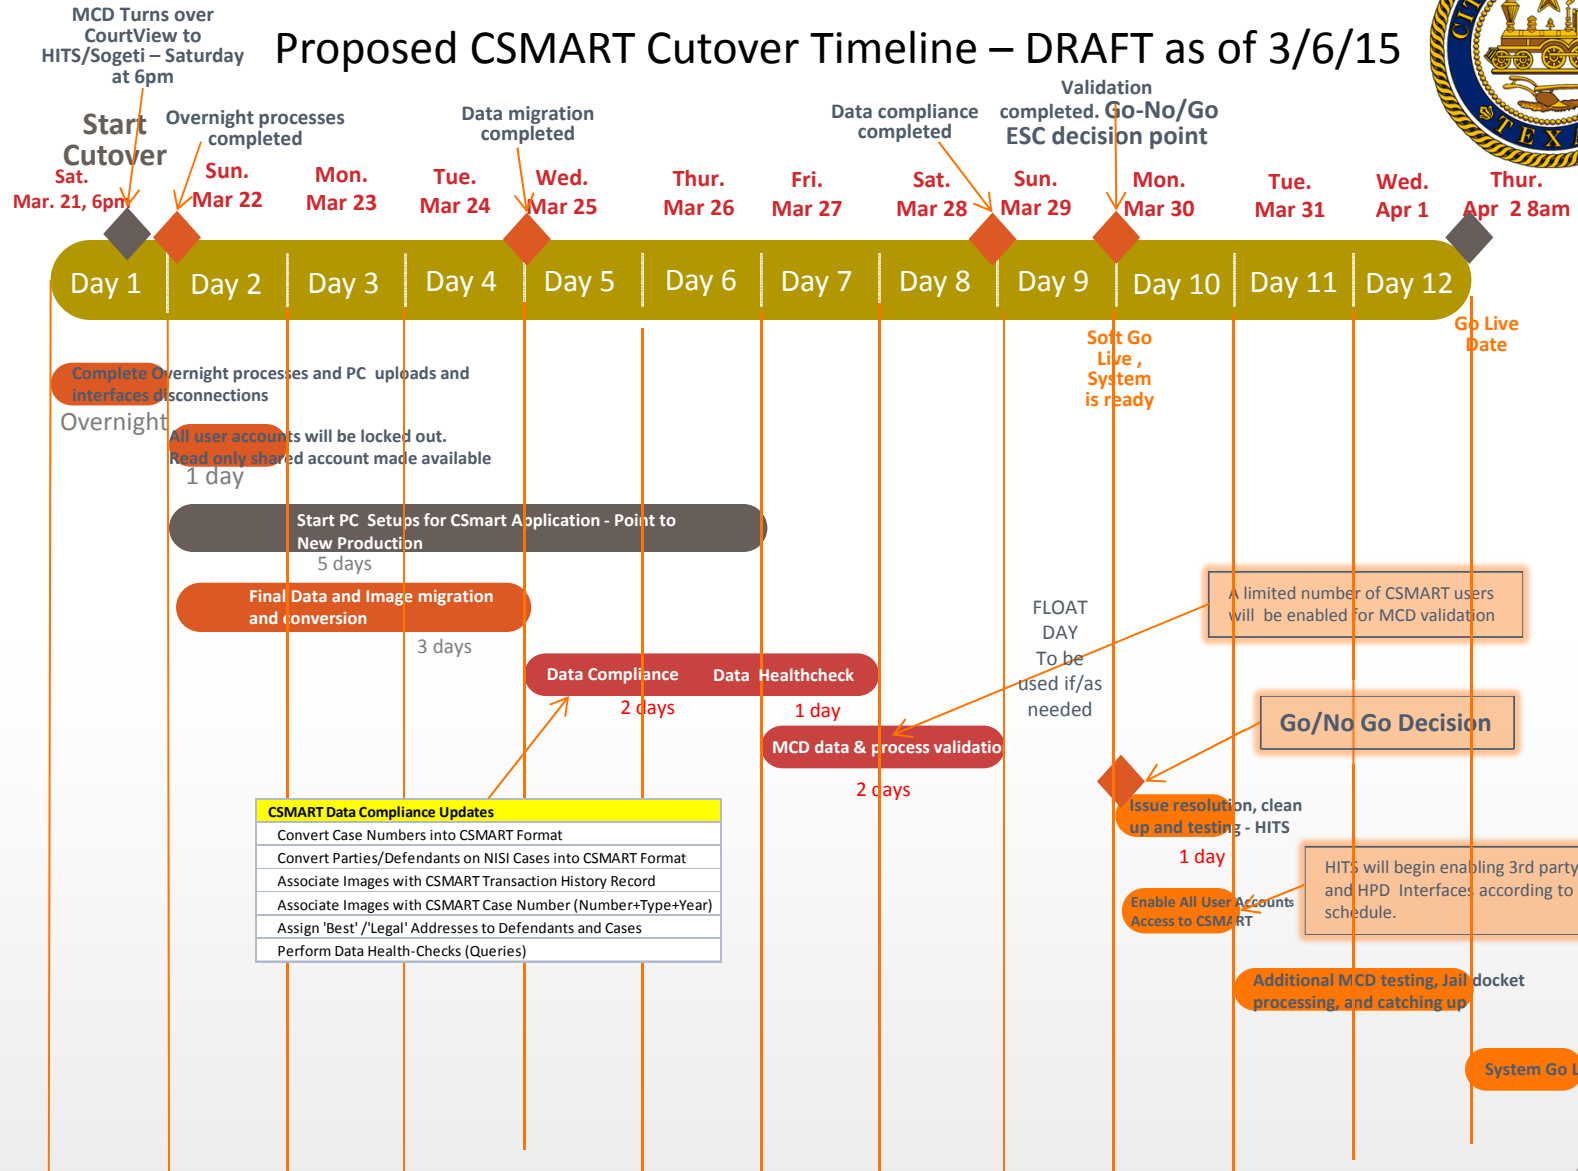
MCD Turns over CourtView to HITS/Sogeti – Saturday at 6pm

Proposed CSMART Cutover Timeline – DRAFT as of 3/6/15

Start Cutover

Overnight processes completed

Data migration completed

Data compliance completed

Validation completed. Go-No/Go ESC decision point

Sat. Mar. 21, 6pm

Sun. Mar 22

Mon. Mar 23

Tue. Mar 24

Wed. Mar 25

Thur. Mar 26

Fri. Mar 27

Sat. Mar 28

Sun. Mar 29

Mon. Mar 30

Tue. Mar 31

Wed. Apr 1

Thur. Apr 2 8am

Day 1

Day 2

Day 3

Day 4

Day 5

Day 6

Day 7

Day 8

Day 9

Day 10

Day 11

Day 12

Soft Go Live , System is ready

Go Live Date

Complete Overnight processes and PC uploads and interfaces disconnections

Overnight

All user accounts will be locked out.
Read only shared account made available

1 day

Start PC Setups for CSmart Application - Point to New Production

5 days

Final Data and Image migration and conversion

3 days

Data Compliance Data Healthcheck

2 days

1 day

FLOAT DAY
To be used if/as needed

A limited number of CSMART users will be enabled for MCD validation

MCD data & process validatio

2 days

Go/No Go Decision

| CSMART Data Compliance Updates |
|---|
| Convert Case Numbers into CSMART Format |
| Convert Parties/Defendants on NISI Cases into CSMART Format |
| Associate Images with CSMART Transaction History Record |
| Associate Images with CSMART Case Number (Number+Type+Year) |
| Assign 'Best' /'Legal' Addresses to Defendants and Cases |
| Perform Data Health-Checks (Queries) |

Issue resolution, clean up and testing - HITS

1 day

HITS will begin enabling 3rd party and HPD Interfaces according to schedule.

Enable All User Accounts Access to CSMART

Additional MCD testing, Jail docket processing, and catching up

System Go L